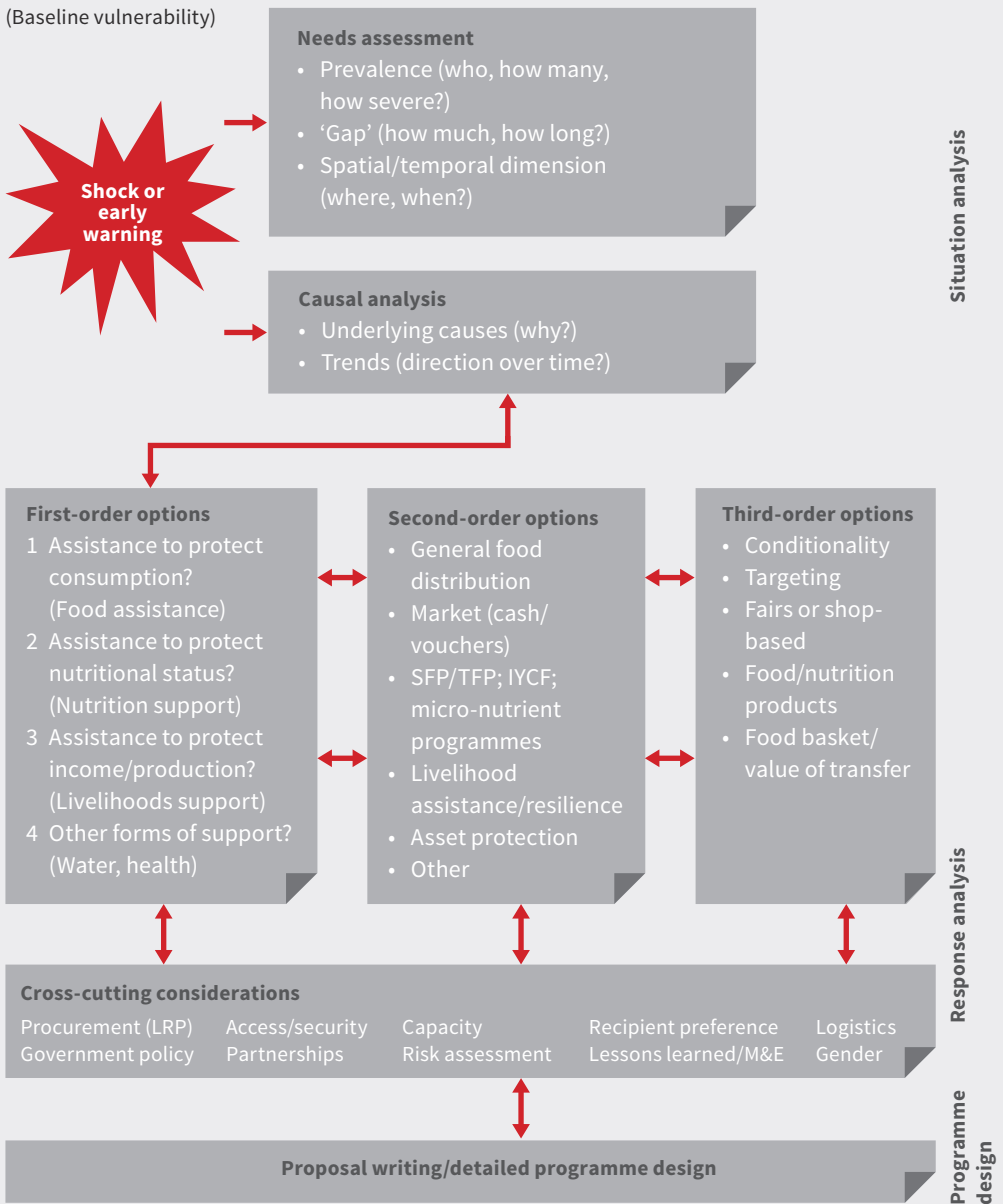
(Baseline vulnerability)

Shock or early warning

Needs assessment
• Prevalence (who, how many, how severe?)
• 'Gap' (how much, how long?)
• Spatial/temporal dimension (where, when?)

Causal analysis
• Underlying causes (why?)
• Trends (direction over time?)

Situation analysis

First-order options
1 Assistance to protect consumption? (Food assistance)
2 Assistance to protect nutritional status? (Nutrition support)
3 Assistance to protect income/production? (Livelihoods support)
4 Other forms of support? (Water, health)

Second-order options
• General food distribution
• Market (cash/vouchers)
• SFP/TFP; IYCF; micro-nutrient programmes
• Livelihood assistance/resilience
• Asset protection
• Other

Third-order options
• Conditionality
• Targeting
• Fairs or shop-based
• Food/nutrition products
• Food basket/value of transfer

Cross-cutting considerations
Procurement (LRP) Government policy
Access/security Partnerships
Capacity Risk assessment
Recipient preference Lessons learned/M&E
Logistics Gender

Response analysis

Proposal writing/detailed programme design

Programme design